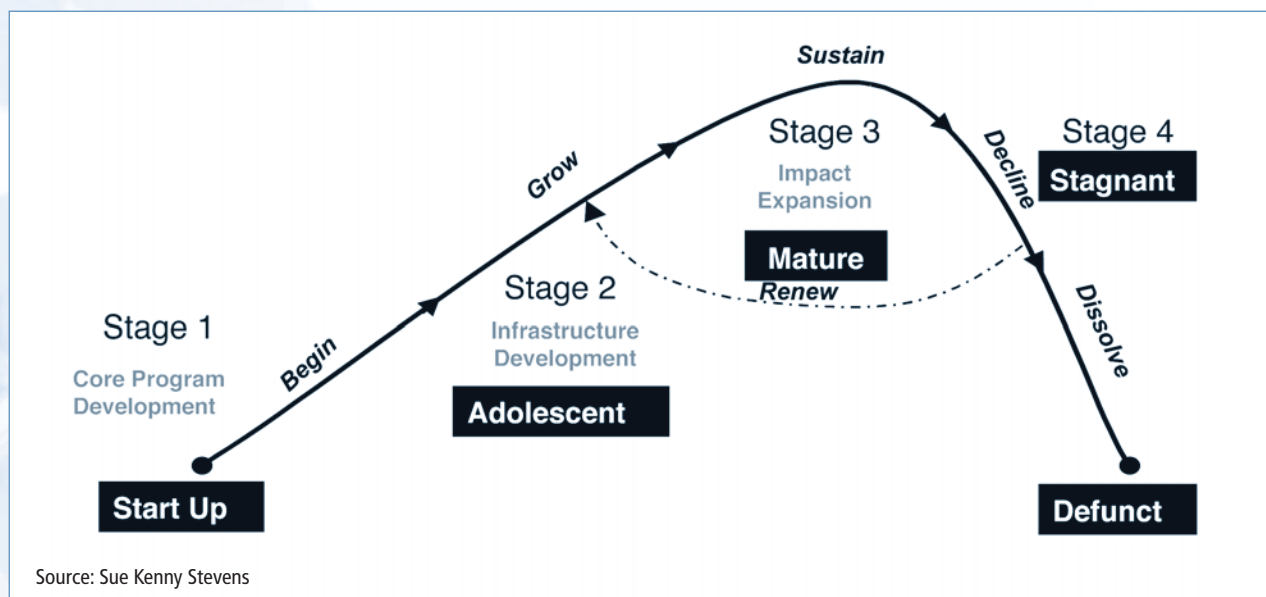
Sustain

Stage 3

Impact Expansion

Mature

Stage 4

Stagnant

Decline

Grow

Stage 2

Infrastructure Development

Adolescent

Renew

Dissolve

Stage 1

Core Program Development

Begin

Start Up

Defunct

Source: Sue Kenny Stevens